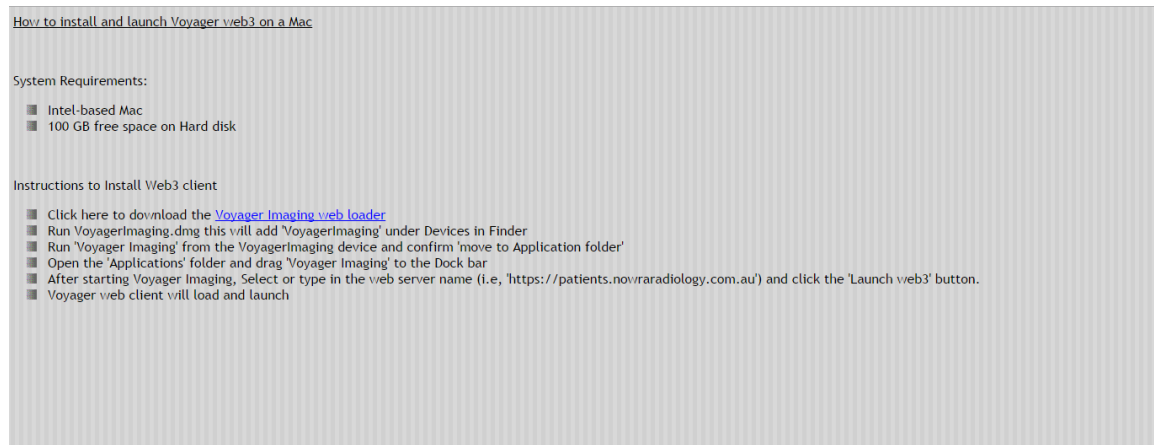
How to install and launch Voyager web3 on a Mac

System Requirements:

- Intel-based Mac
- 100 GB free space on Hard disk

Instructions to Install Web3 client

- Click here to download the Voyager Imaging web loader
- Run VoyagerImaging.dmg this will add 'VoyagerImaging' under Devices in Finder
- Run 'Voyager Imaging' from the VoyagerImaging device and confirm 'move to Application folder'
- Open the 'Applications' folder and drag 'Voyager Imaging' to the Dock bar
- After starting Voyager Imaging, Select or type in the web server name (i.e, 'https://patients.nowraradiology.com.au') and click the 'Launch web3' button.
- Voyager web client will load and launch